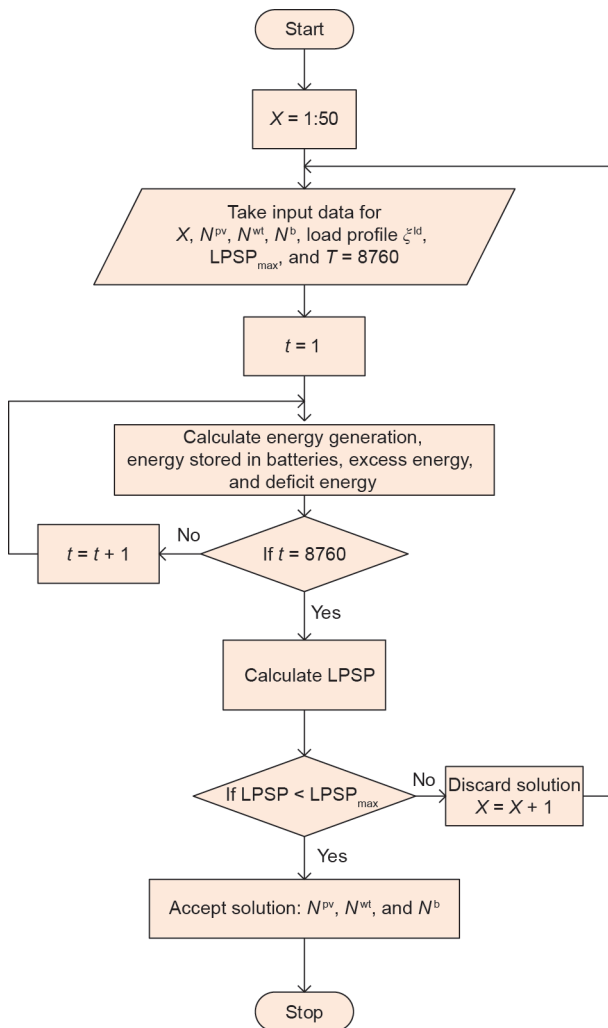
Start

$X$ = 1:50

Take input data for $X$, $N^{pv}$, $N^{wt}$, $N^{b}$, load profile $\xi^{ld}$, LPSP$_{max}$, and $T$ = 8760

$t$ = 1

Calculate energy generation, energy stored in batteries, excess energy, and deficit energy

No

$t = t + 1$

If $t$ = 8760

Yes

Calculate LPSP

If LPSP < LPSP$_{max}$

No

Discard solution
$X = X + 1$

Yes

Accept solution: $N^{pv}$, $N^{wt}$, and $N^{b}$

Stop